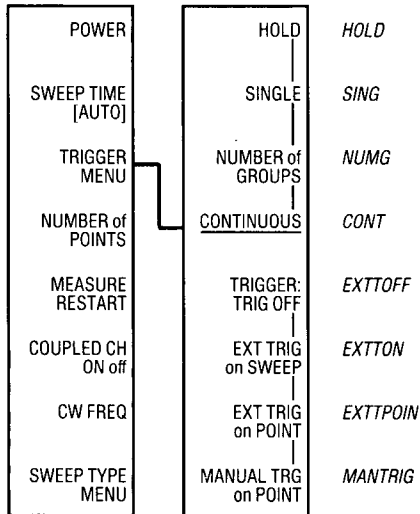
POWER

SWEEP TIME [AUTO]

TRIGGER MENU

NUMBER of POINTS

MEASURE RESTART

COUPLED CH ON off

CW FREQ

SWEEP TYPE MENU

HOLD

SINGLE

NUMBER of GROUPS

CONTINUOUS

TRIGGER: TRIG OFF

EXT TRIG on SWEEP

EXT TRIG on POINT

MANUAL TRG on POINT

HOLD

SING

NUMG

CONT

EXTTOFF

EXTTON

EXTTPOIN

MANTRIG